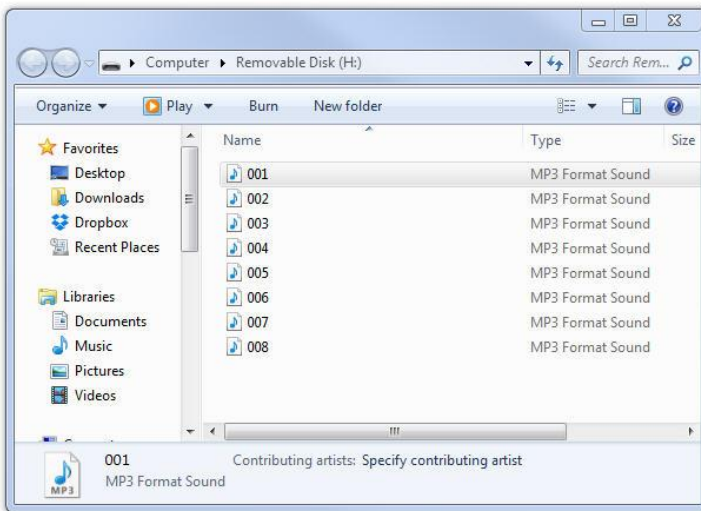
Computer ▸ Removable Disk (H:)

Search Rem...

Organize ▾ Play ▾ Burn New folder

Favorites
Desktop
Downloads
Dropbox
Recent Places

Libraries
Documents
Music
Pictures
Videos

| Name | Type | Size |
|---|---|---|
| 001 | MP3 Format Sound | |
| 002 | MP3 Format Sound | |
| 003 | MP3 Format Sound | |
| 004 | MP3 Format Sound | |
| 005 | MP3 Format Sound | |
| 006 | MP3 Format Sound | |
| 007 | MP3 Format Sound | |
| 008 | MP3 Format Sound | |

MP3
001
MP3 Format Sound
Contributing artists: Specify contributing artist